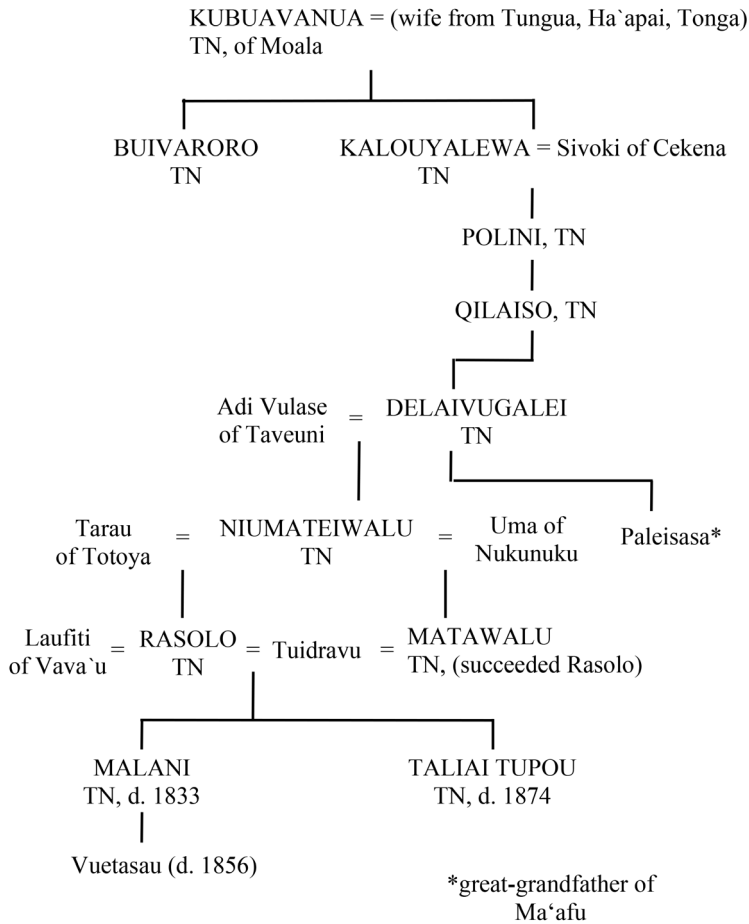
KUBUAVANUA = (wife from Tungua, Ha`apai, Tonga)
TN, of Moala

BUIVARORO
TN

KALOUYALEWA = Sivoki of Cekena
TN

POLINI, TN

QILAISO, TN

Adi Vulase of Taveuni = DELAIVUGALEI
TN

Tarau of Totoya = NIUMATEIWALU TN = Uma of Nukunuku

Paleisasa*

Laufiti of Vava`u = RASOLO TN = Tuidravu = MATAWALU
TN, (succeeded Rasolo)

MALANI
TN, d. 1833

TALIAI TUPOU
TN, d. 1874

Vuetasau (d. 1856)

*great-grandfather of Ma'afu